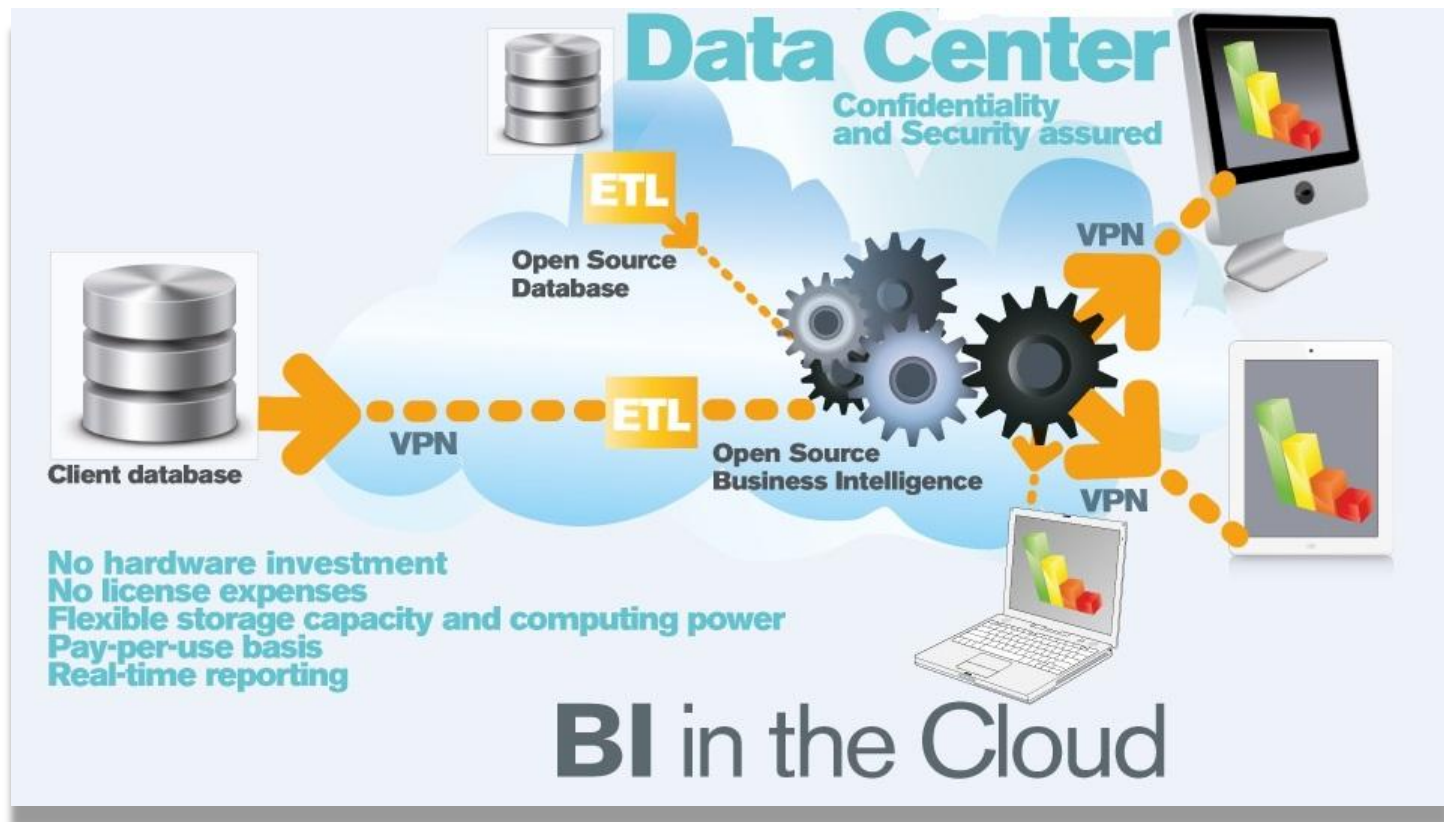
Data Center
Confidentiality
and Security assured

ETL
Open Source
Database

VPN

Client database

VPN

ETL

Open Source
Business Intelligence

VPN

No hardware investment
No license expenses
Flexible storage capacity and computing power
Pay-per-use basis
Real-time reporting

BI in the Cloud